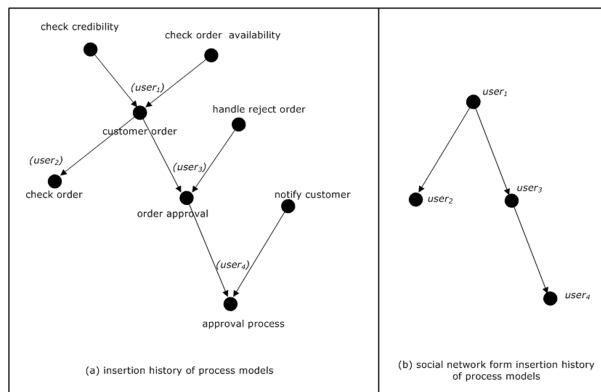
check credibility

check order availability

$(user_1)$

customer order

handle reject order

$(user_2)$

check order

$(user_3)$

order approval

notify customer

$(user_4)$

approval process

(a) insertion history of process models

$user_1$

$user_2$

$user_3$

$user_4$

(b) social network form insertion history of process models